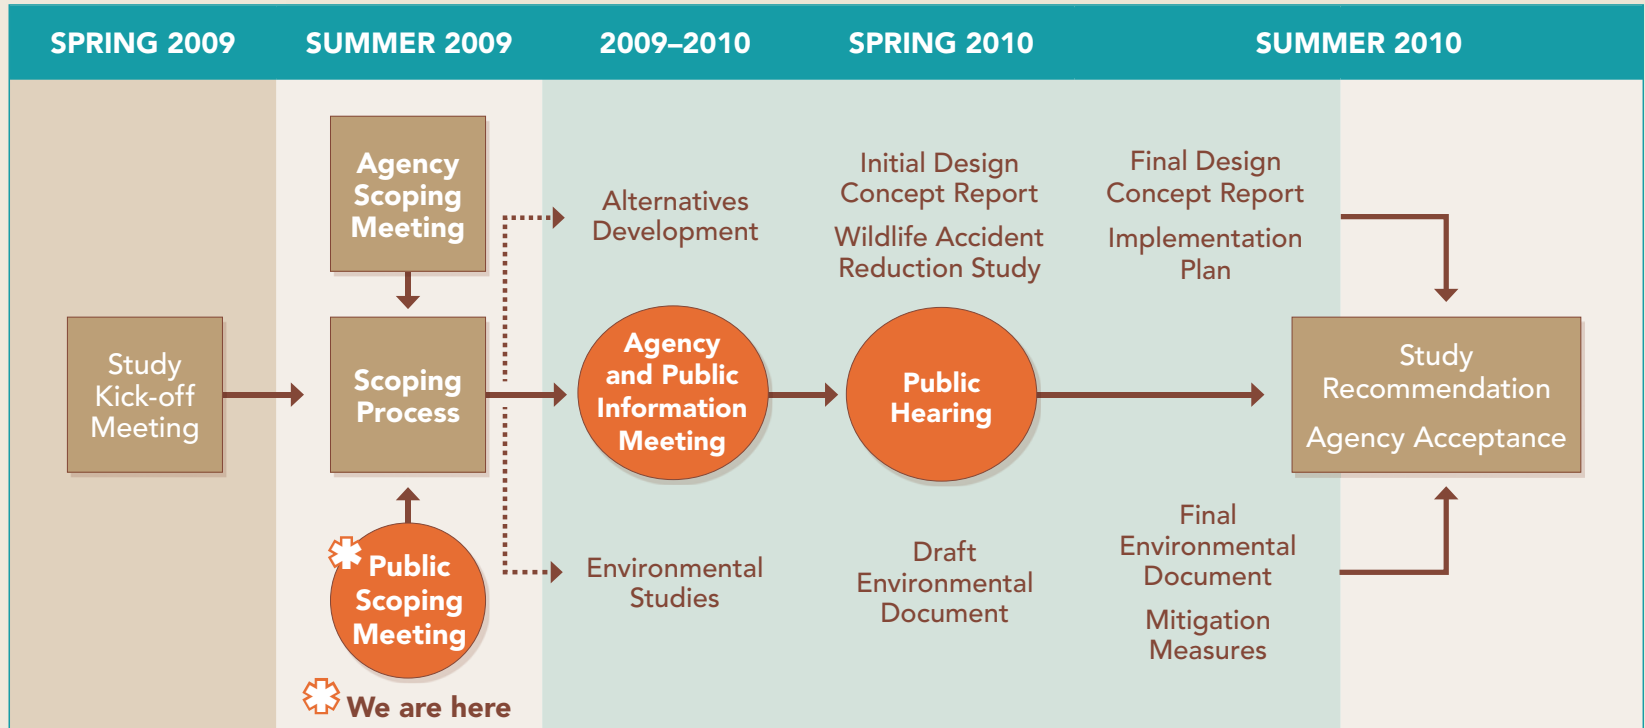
SPRING 2009 SUMMER 2009 2009–2010 SPRING 2010 SUMMER 2010

Study Kick-off Meeting

Agency Scoping Meeting

Scoping Process

Public Scoping Meeting

We are here

Alternatives Development

Agency and Public Information Meeting

Environmental Studies

Initial Design Concept Report

Wildlife Accident Reduction Study

Public Hearing

Draft Environmental Document

Final Design Concept Report

Implementation Plan

Final Environmental Document

Mitigation Measures

Study Recommendation

Agency Acceptance